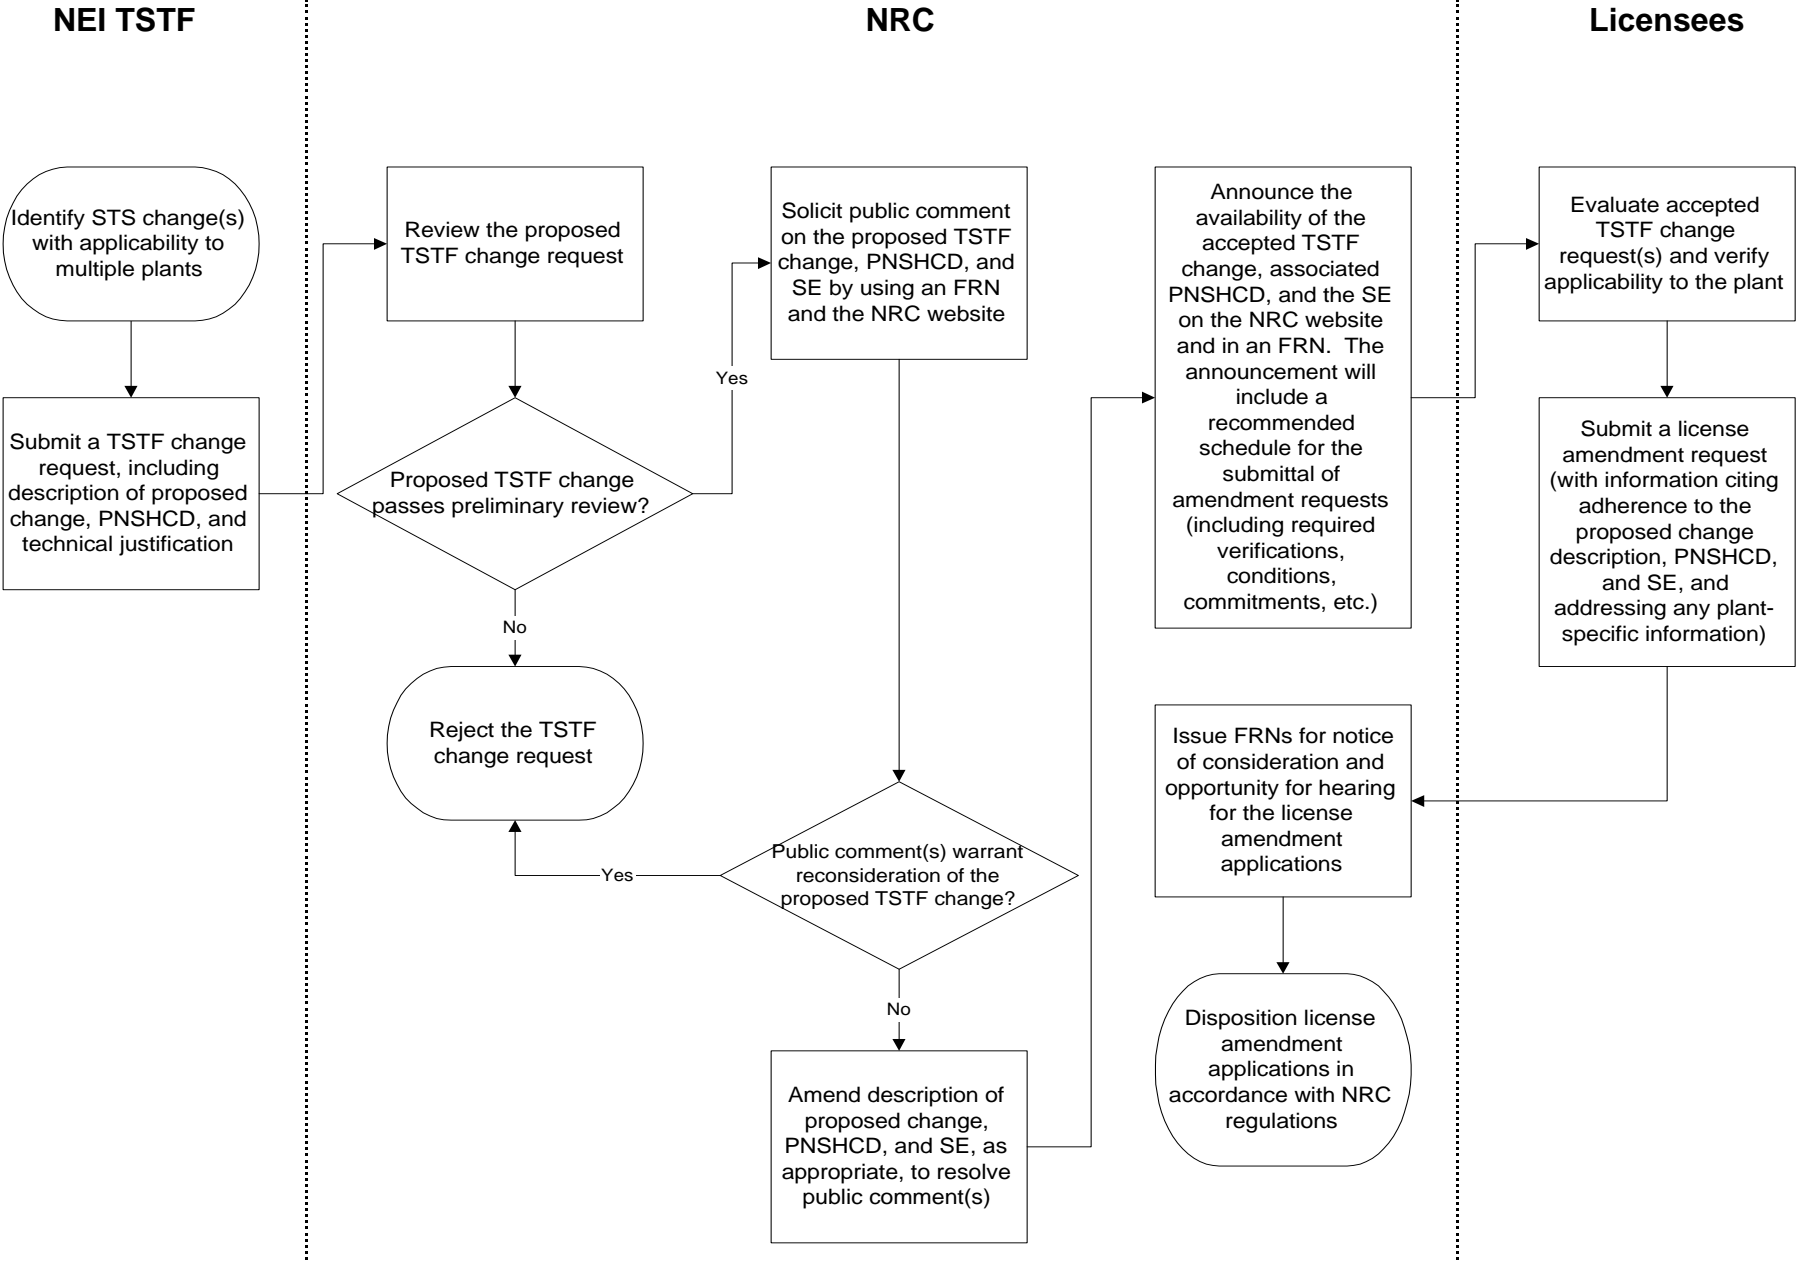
NEI TSTF

NRC

Licensees

Identify STS change(s) with applicability to multiple plants

Submit a TSTF change request, including description of proposed change, PNSHCD, and technical justification

Review the proposed TSTF change request

Proposed TSTF change passes preliminary review?

Yes

No

Reject the TSTF change request

Solicit public comment on the proposed TSTF change, PNSHCD, and SE by using an FRN and the NRC website

Public comment(s) warrant reconsideration of the proposed TSTF change?

Yes

No

Amend description of proposed change, PNSHCD, and SE, as appropriate, to resolve public comment(s)

Announce the availability of the accepted TSTF change, associated PNSHCD, and the SE on the NRC website and in an FRN. The announcement will include a recommended schedule for the submittal of amendment requests (including required verifications, conditions, commitments, etc.)

Evaluate accepted TSTF change request(s) and verify applicability to the plant

Submit a license amendment request (with information citing adherence to the proposed change description, PNSHCD, and SE, and addressing any plant-specific information)

Issue FRNs for notice of consideration and opportunity for hearing for the license amendment applications

Disposition license amendment applications in accordance with NRC regulations